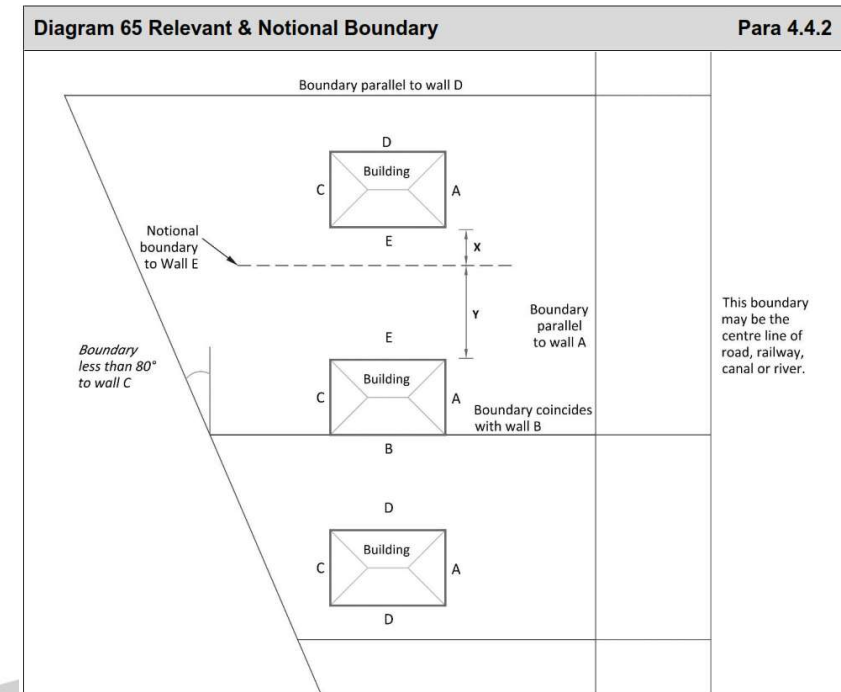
Diagram 65 Relevant & Notional Boundary

Para 4.4.2

Boundary parallel to wall D

D

Building

C

A

E

Notional boundary to Wall E

X

Y

Boundary parallel to wall A

This boundary may be the centre line of road, railway, canal or river.

E

Boundary less than 80° to wall C

Building

C

A

Boundary coincides with wall B

B

D

Building

C

A

D